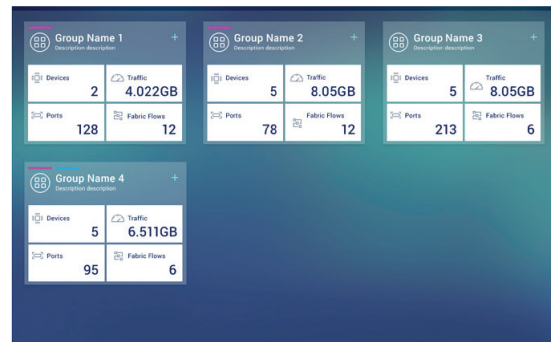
Group Name 1
Description description
+

Devices
2

Traffic
4.022GB

Ports
128

Fabric Flows
12

Group Name 2
Description description
+

Devices
5

Traffic
8.05GB

Ports
78

Fabric Flows
12

Group Name 3
Description description
+

Devices
5

Traffic
8.05GB

Ports
213

Fabric Flows
6

Group Name 4
Description description
+

Devices
5

Traffic
6.511GB

Ports
95

Fabric Flows
6